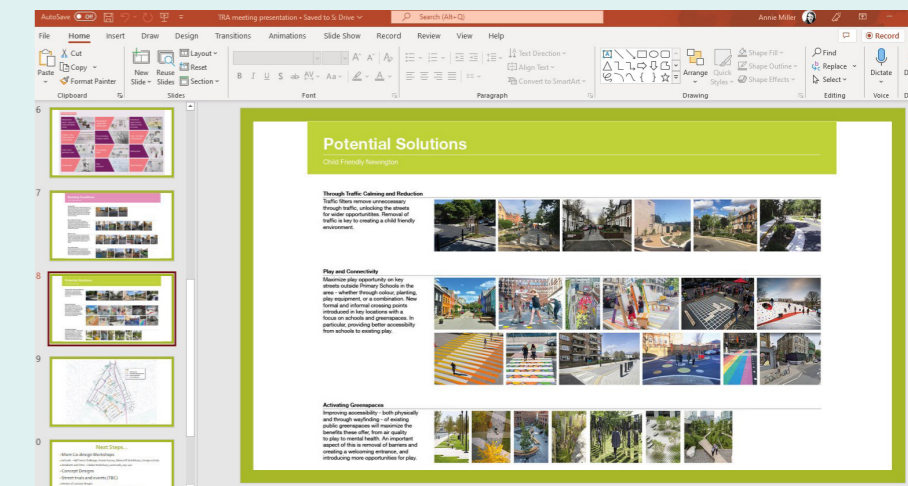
AutoSave Off TRA meeting presentation • Saved to S: Drive Search (Alt+Q) Annie Miller

File Home Insert Draw Design Transitions Animations Slide Show Record Review View Help Record

Paste Cut Copy Format Painter Clipboard New Slide Reuse Slides Layout Reset Section Slides Font Paragraph Text Direction Align Text Convert to SmartArt Arrange Quick Styles Shape Fill Shape Outline Shape Effects Drawing Find Replace Select Editing Dictate Voice

6

7

8

9

0

Next Steps...

Concept Designs

Potential Solutions

Child Friendly Newington

Through Traffic Calming and Reduction

Traffic filters remove unnecessary through traffic, unlocking the streets for wider opportunities. Removal of traffic is key to creating a child friendly environment.

Play and Connectivity

Maximize play opportunity on key streets outside Primary Schools in the area - whether through colour, planting, play equipment, or a combination. New formal and informal crossing points introduced in key locations with a focus on schools and greenspaces. In particular, providing better accessibility from schools to existing play.

Activating Greenspaces

Improving accessibility - both physically and through wayfinding - of existing public greenspaces will maximize the benefits these offer, from air quality to play to mental health. An important aspect of this is removal of barriers and creating a welcoming entrance, and introducing more opportunities for play.